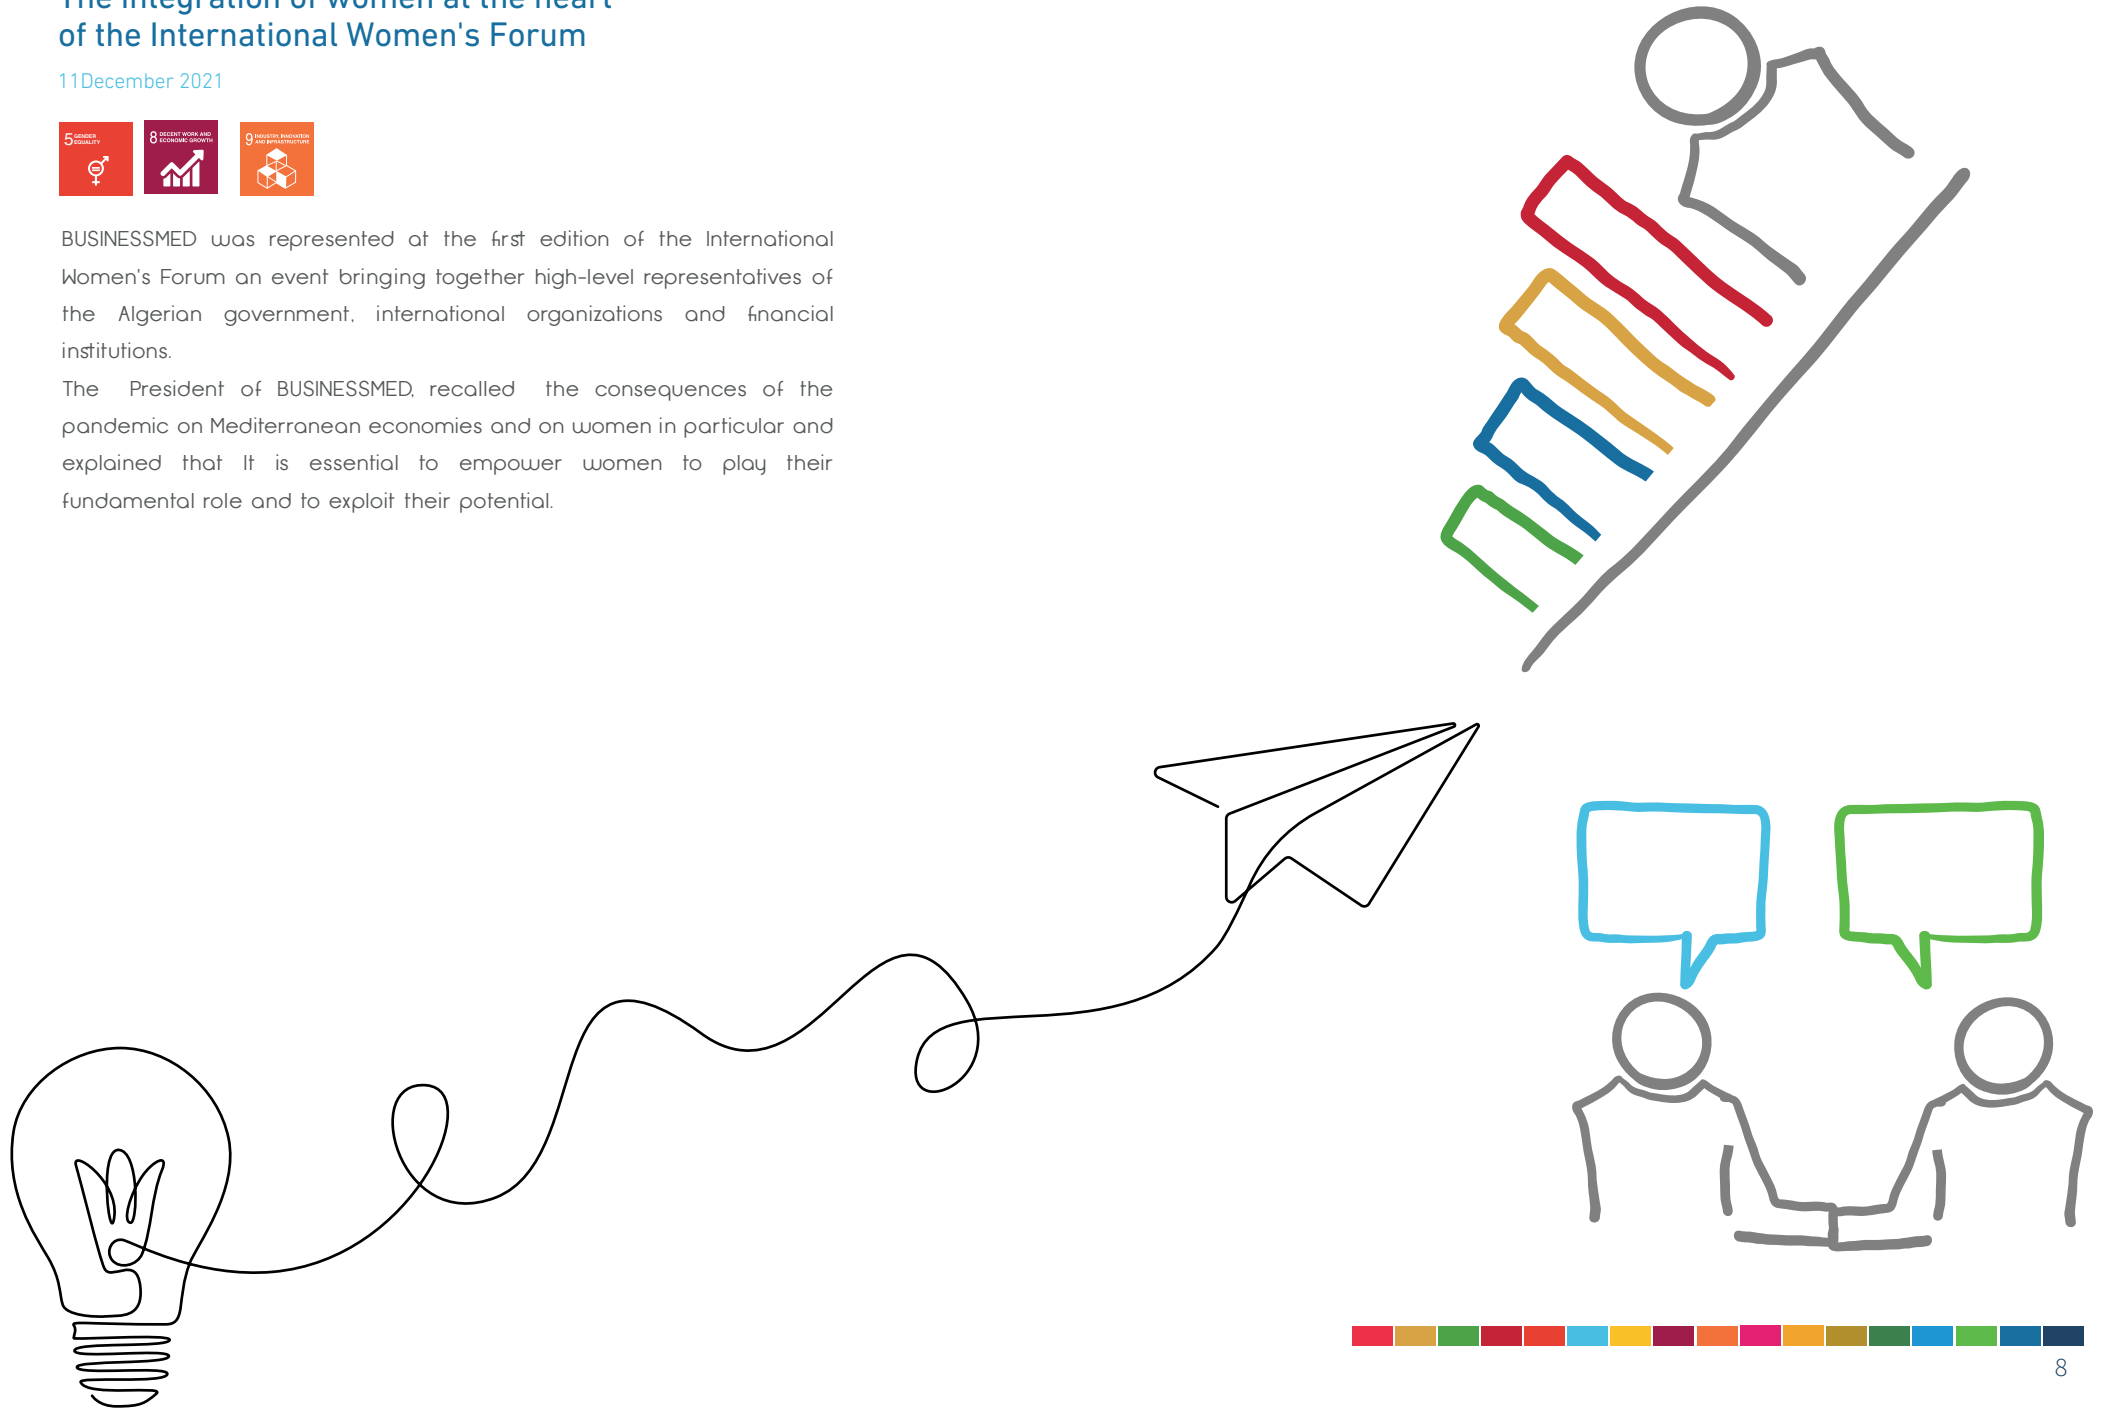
The integration of women at the heart of the International Women's Forum

11December 2021

5 GENDER EQUALITY

8 DECENT WORK AND ECONOMIC GROWTH

9 INDUSTRY, INNOVATION AND INFRASTRUCTURE

BUSINESSMED was represented at the first edition of the International Women's Forum an event bringing together high-level representatives of the Algerian government, international organizations and financial institutions.

The President of BUSINESSMED, recalled the consequences of the pandemic on Mediterranean economies and on women in particular and explained that It is essential to empower women to play their fundamental role and to exploit their potential.

8